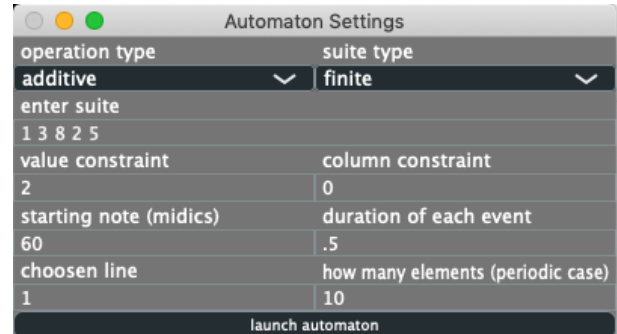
Automaton Settings

operation type
suite type
additive
finite
enter suite
1 3 8 2 5
value constraint
column constraint
2
0
starting note (midics)
duration of each event
60
.5
choosen line
how many elements (periodic case)
1
10
launch automaton